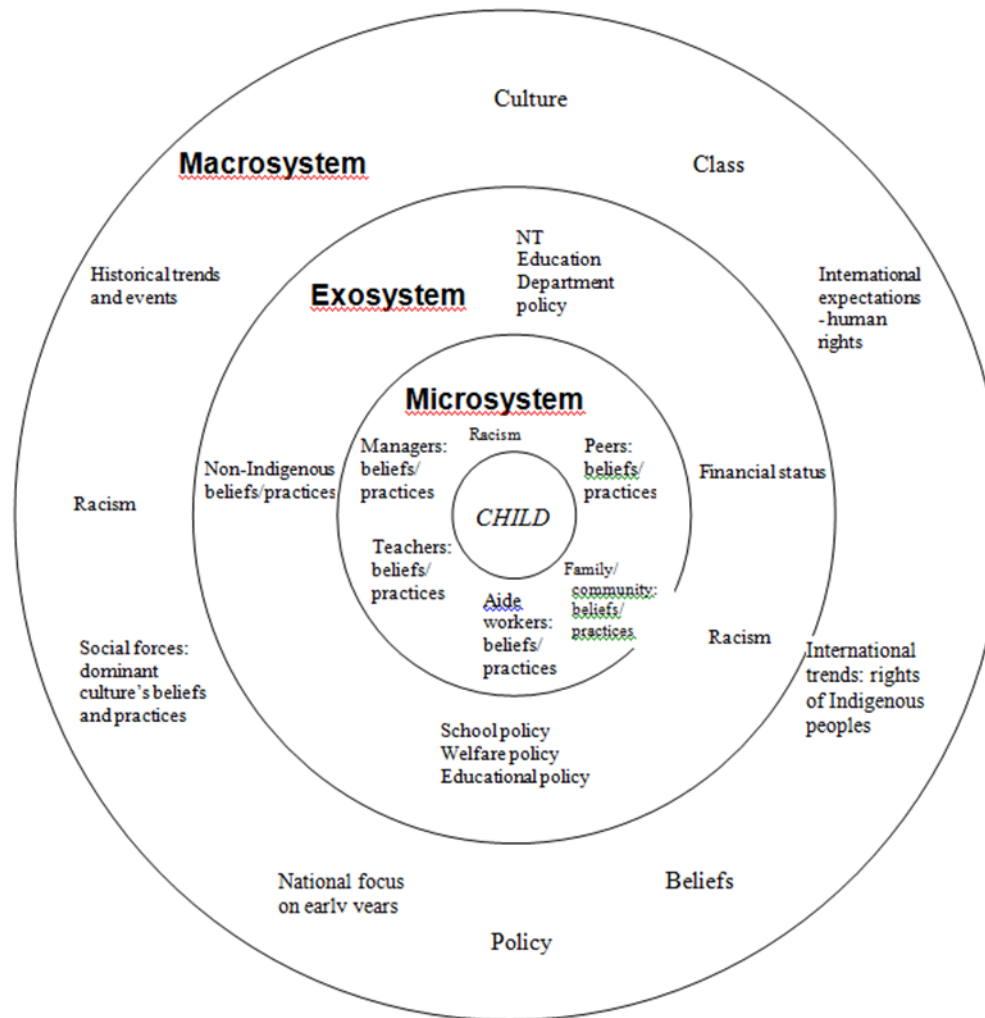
Culture

Macrosystem

Class

NT Education Department policy

Historical trends and events

Exosystem

International expectations - human rights

Microsystem

Managers: beliefs/ practices

Racism

Peers: beliefs/ practices

Non-Indigenous beliefs/practices

Financial status

Racism

CHILD

Teachers: beliefs/ practices

Family/ community: beliefs/ practices

Aide workers: beliefs/ practices

Racism

Social forces: dominant culture's beliefs and practices

International trends: rights of Indigenous peoples

School policy
Welfare policy
Educational policy

National focus on early years

Beliefs

Policy